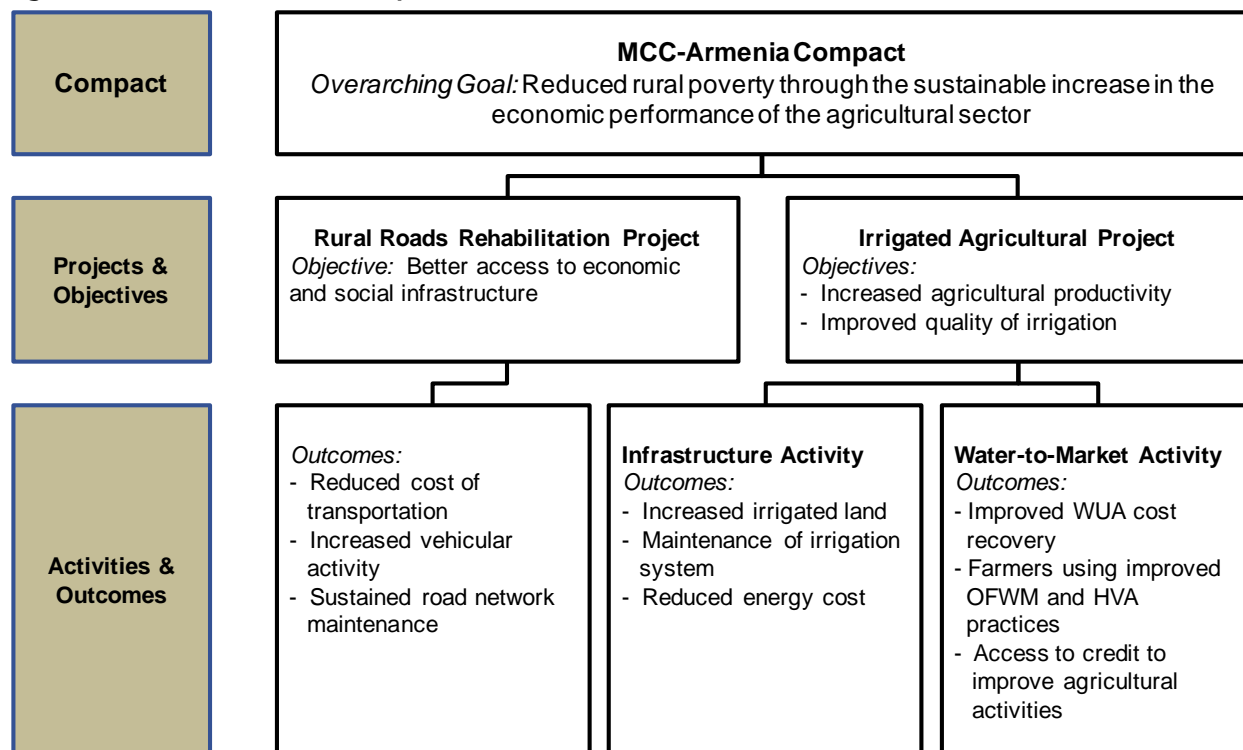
Compact

MCC-Armenia Compact
Overarching Goal: Reduced rural poverty through the sustainable increase in the economic performance of the agricultural sector

Projects & Objectives

Rural Roads Rehabilitation Project
Objective: Better access to economic and social infrastructure

Irrigated Agricultural Project
Objectives:
- Increased agricultural productivity
- Improved quality of irrigation

Activities & Outcomes

Outcomes:
- Reduced cost of transportation
- Increased vehicular activity
- Sustained road network maintenance

Infrastructure Activity
Outcomes:
- Increased irrigated land
- Maintenance of irrigation system
- Reduced energy cost

Water-to-Market Activity
Outcomes:
- Improved WUA cost recovery
- Farmers using improved OFWM and HVA practices
- Access to credit to improve agricultural activities